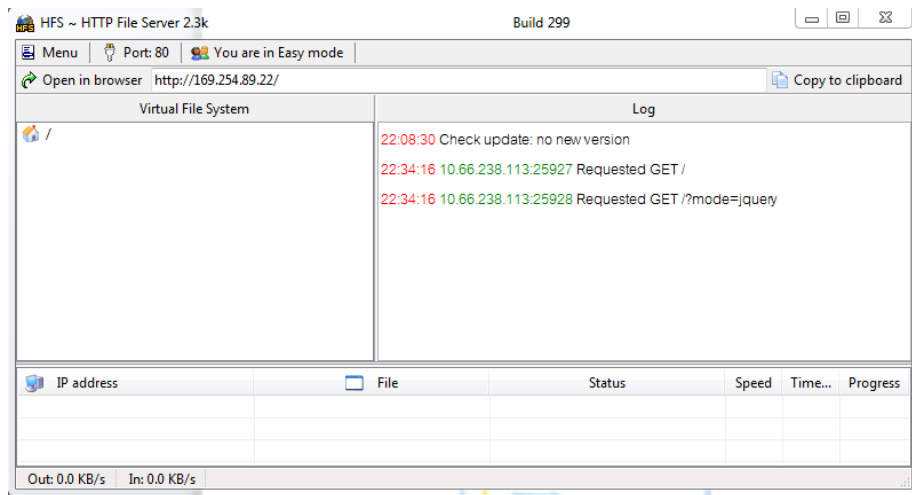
HFS ~ HTTP File Server 2.3k
Build 299

Menu | Port: 80 | You are in Easy mode

Open in browser http://169.254.89.22/
Copy to clipboard

Virtual File System

/

Log

22:08:30 Check update: no new version
22:34:16 10.66.238.113:25927 Requested GET /
22:34:16 10.66.238.113:25928 Requested GET /?mode=jquery

| IP address | File | Status | Speed | Time... | Progress |
|---|---|---|---|---|---|
| | | | | | |
| | | | | | |
| | | | | | |

Out: 0.0 KB/s | In: 0.0 KB/s